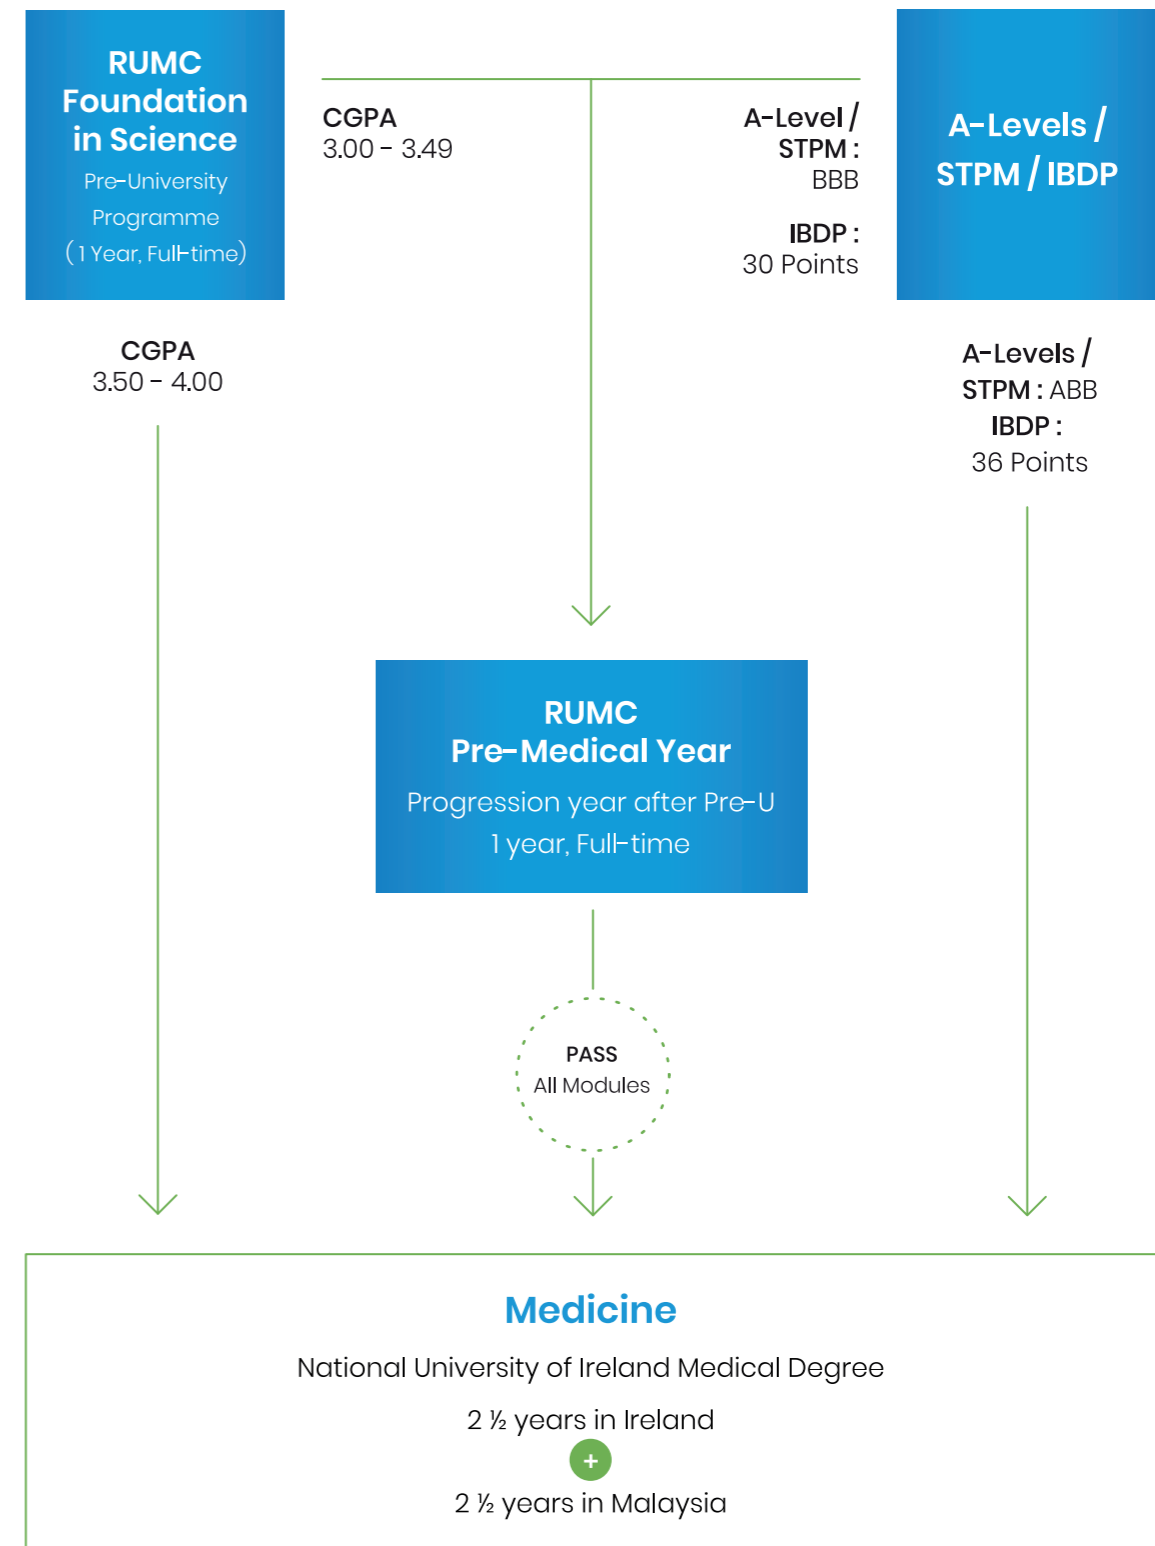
RUMC Foundation in Science
Pre-University Programme
(1 Year, Full-time)

CGPA
3.00 - 3.49

A-Level / STPM : BBB

IBDP : 30 Points

A-Levels / STPM / IBDP

CGPA
3.50 - 4.00

A-Levels / STPM : ABB
IBDP : 36 Points

RUMC
Pre-Medical Year
Progression year after Pre-U
1 year, Full-time

PASS
All Modules

Medicine

National University of Ireland Medical Degree

2 ½ years in Ireland

+

2 ½ years in Malaysia